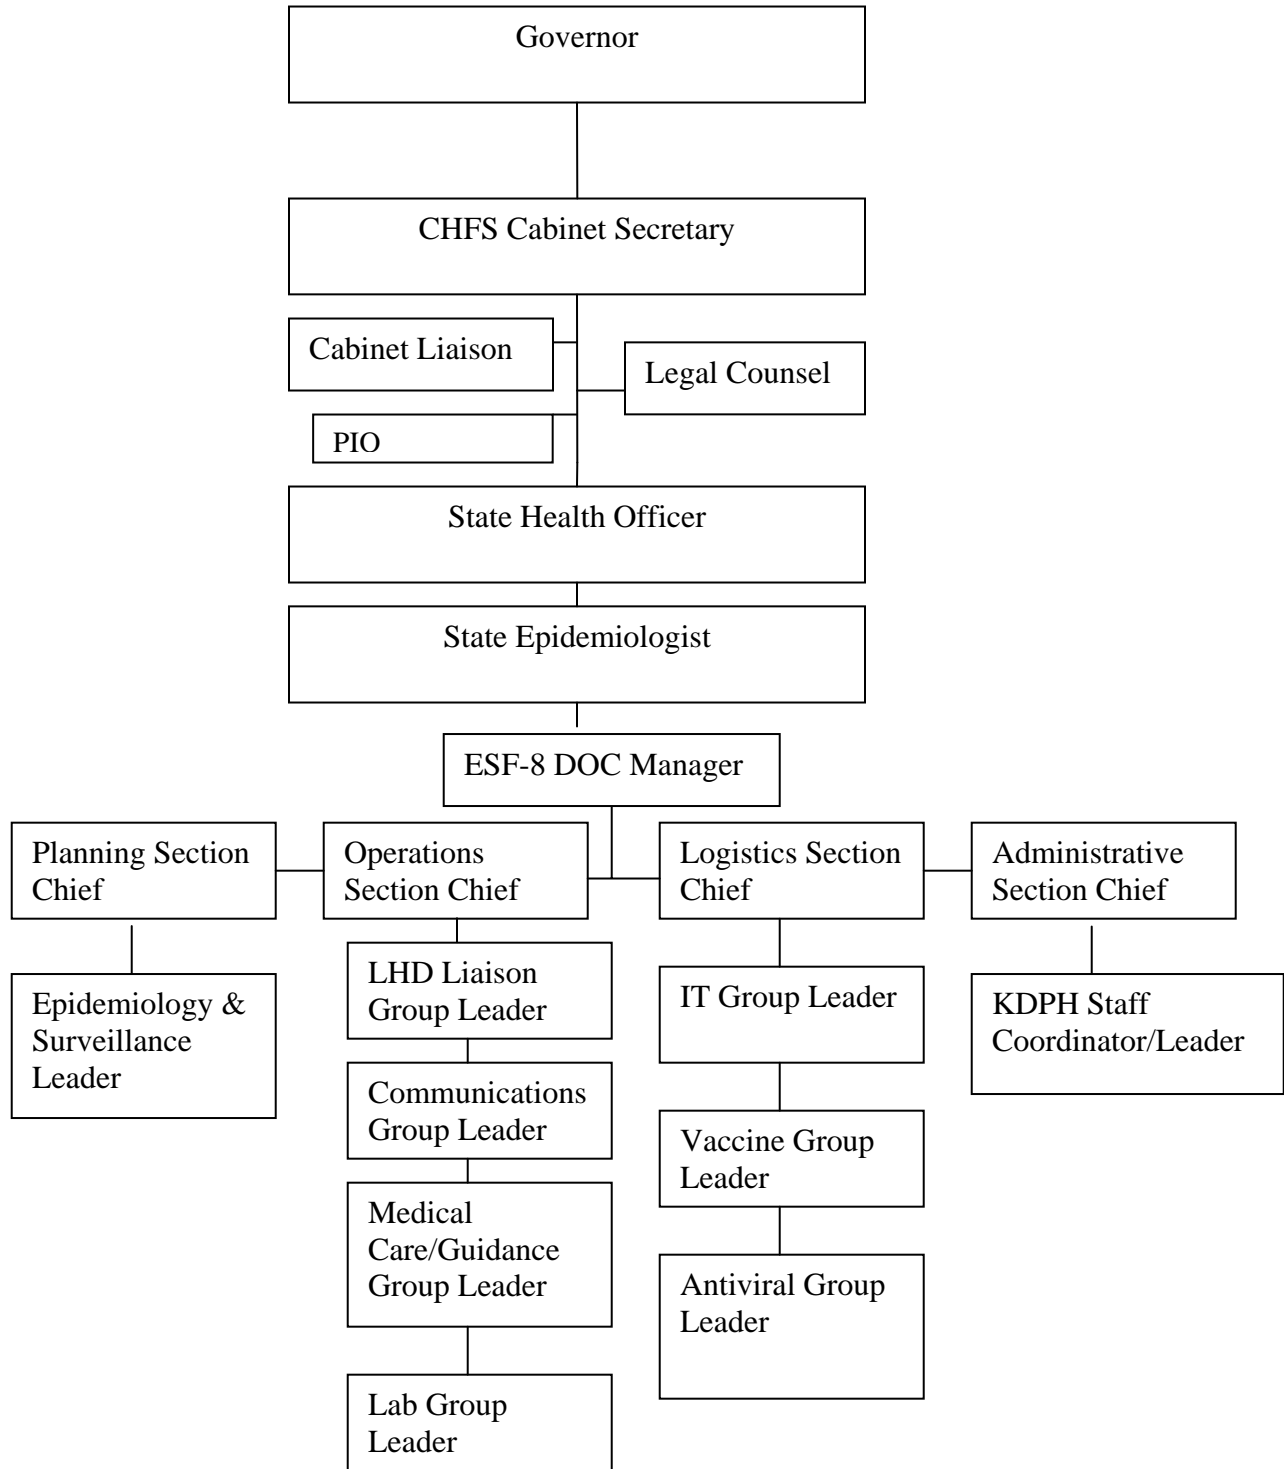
Governor

CHFS Cabinet Secretary

Cabinet Liaison

Legal Counsel

PIO

State Health Officer

State Epidemiologist

ESF-8 DOC Manager

Planning Section Chief

Operations Section Chief

Logistics Section Chief

Administrative Section Chief

Epidemiology & Surveillance Leader

LHD Liaison Group Leader

Communications Group Leader

Medical Care/Guidance Group Leader

Lab Group Leader

IT Group Leader

Vaccine Group Leader

Antiviral Group Leader

KDPH Staff Coordinator/Leader